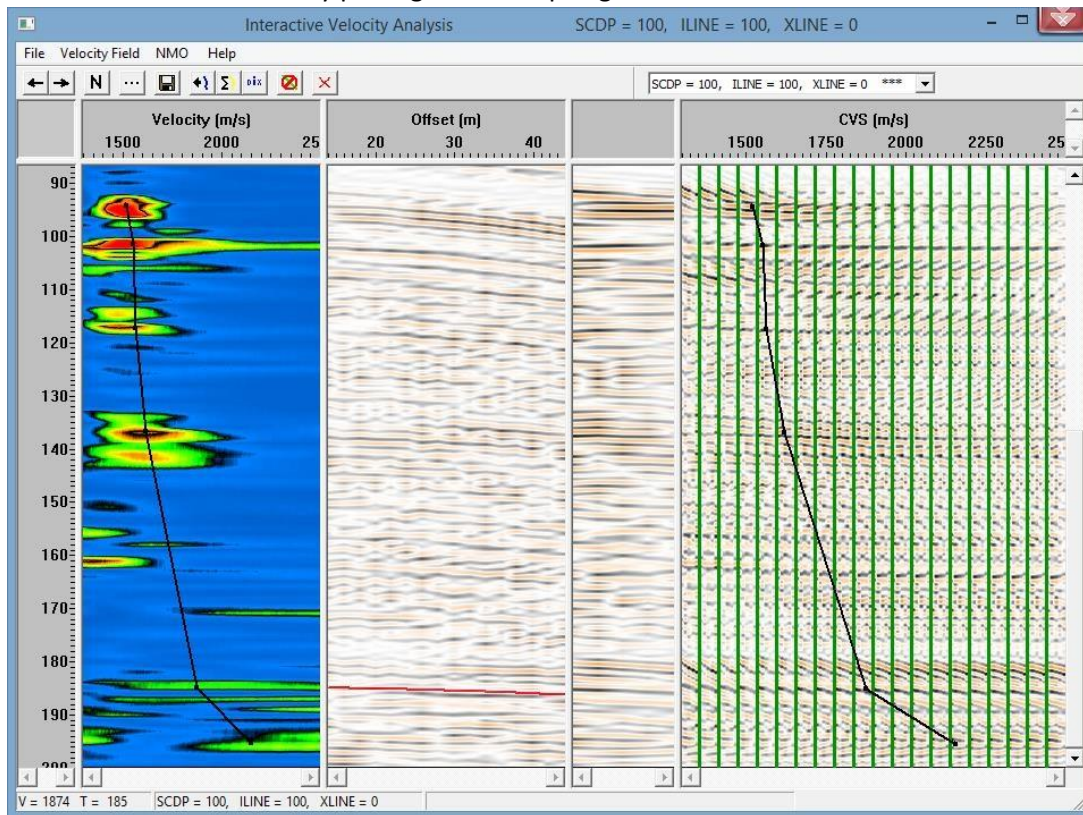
Interactive Velocity Analysis SCDP = 100, ILINE = 100, XLINE = 0

File Velocity Field NMO Help

N ... Σ Dix

SCDP = 100, ILINE = 100, XLINE = 0 ***

Velocity (m/s)
1500 2000 25

Offset (m)
20 30 40

CVS (m/s)
1500 1750 2000 2250 25

90
100
110
120
130
140
150
160
170
180
190
200

V = 1874 T = 185 SCDP = 100, ILINE = 100, XLINE = 0